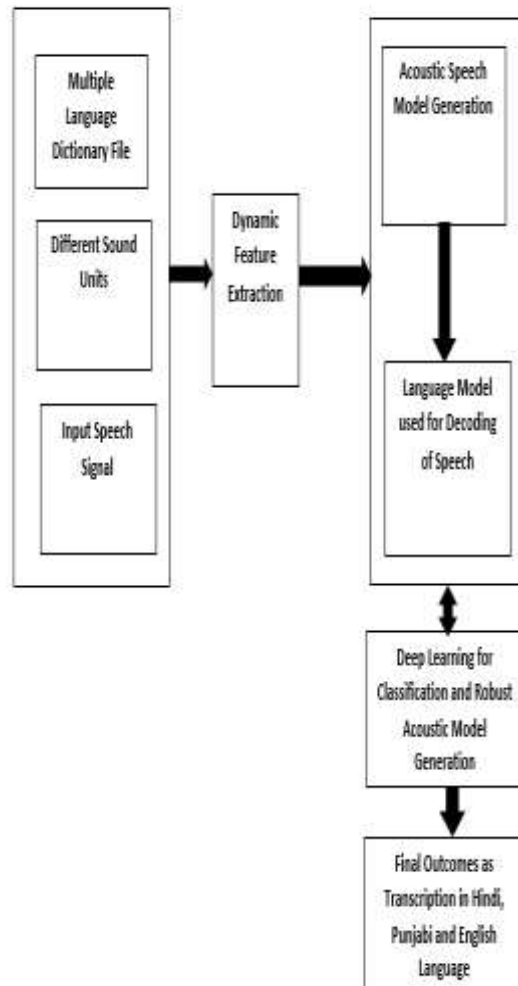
Multiple Language Dictionary File

Different Sound Units

Input Speech Signal

Dynamic Feature Extraction

Acoustic Speech Model Generation

Language Model used for Decoding of Speech

Deep Learning for Classification and Robust Acoustic Model Generation

Final Outcomes as Transcription in Hindi, Punjabi and English Language